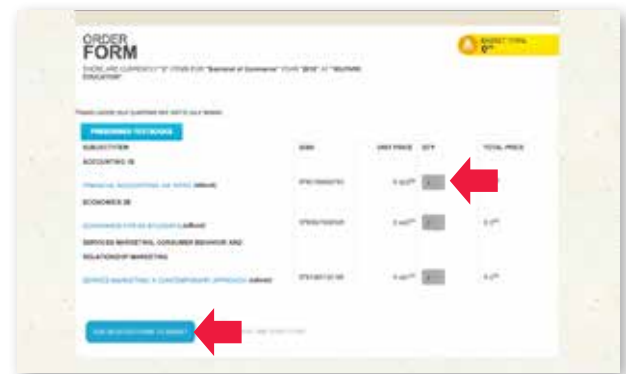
ORDER
FORM

THERE ARE CURRENTLY "3" ITEMS FOR "Bachelor of Commerce" YEAR "2012" AT "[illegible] EDUCATION"

BASKET TOTAL
0

Please update your quantities and add to your basket.

PRESCRIBED TEXTBOOKS

| SUBJECT/ITEM | ISBN | UNIT PRICE | QTY | TOTAL PRICE |
|---|---|---|---|---|
| ACCOUNTING 1B | | | | |
| FINANCIAL ACCOUNTING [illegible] (eBook) | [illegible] | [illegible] | | |
| ECONOMICS 2B | | | | |
| ECONOMICS FOR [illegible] STUDENTS (eBook) | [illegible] | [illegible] | | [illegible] |
| SERVICES MARKETING, CONSUMER BEHAVIOR, AND RELATIONSHIP MARKETING | | | | |
| SERVICES MARKETING: A CONTEMPORARY APPROACH (eBook) | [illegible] | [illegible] | | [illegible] |

ADD SELECTED ITEMS TO BASKET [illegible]